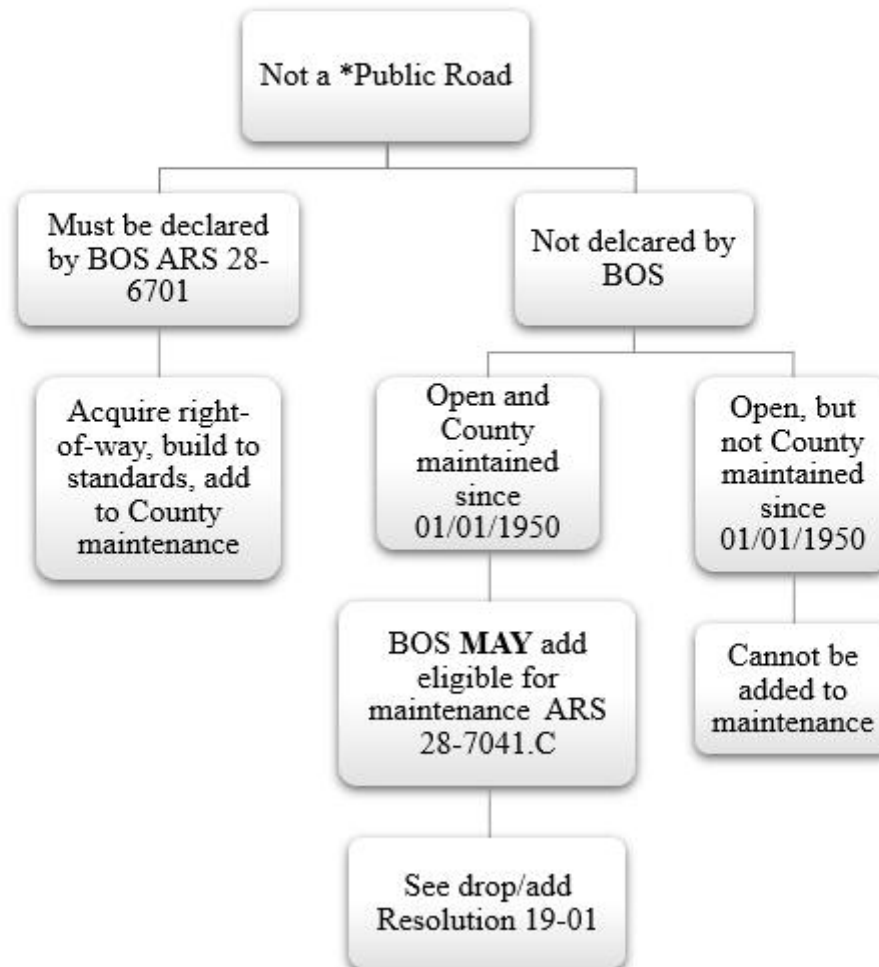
Not a *Public Road

Must be declared by BOS ARS 28-6701

Not delcared by BOS

Acquire right-of-way, build to standards, add to County maintenance

Open and County maintained since 01/01/1950

Open, but not County maintained since 01/01/1950

BOS **MAY** add eligible for maintenance ARS 28-7041.C

Cannot be added to maintenance

See drop/add Resolution 19-01